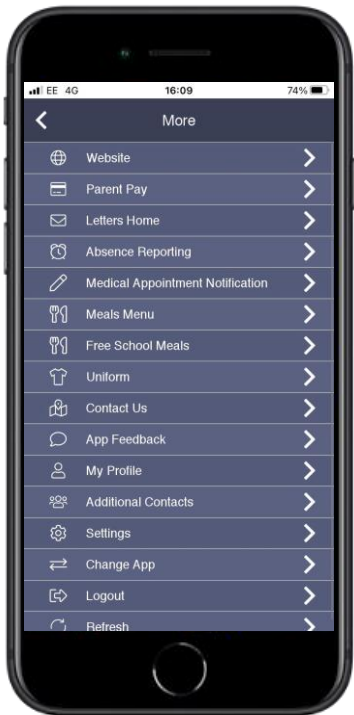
EE 4G
16:09
74%

More

Website
Parent Pay
Letters Home
Absence Reporting
Medical Appointment Notification
Meals Menu
Free School Meals
Uniform
Contact Us
App Feedback
My Profile
Additional Contacts
Settings
Change App
Logout
Refresh